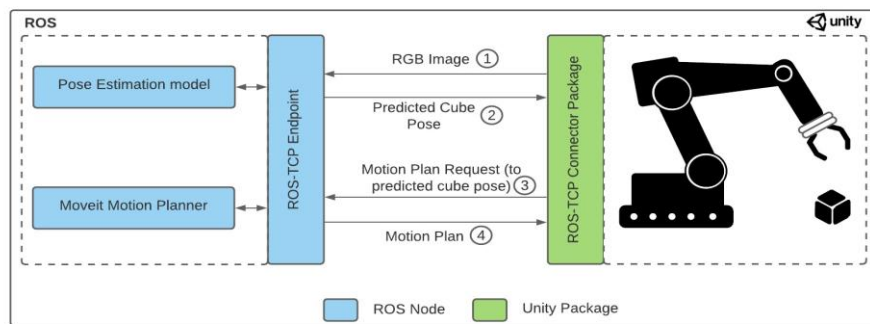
ROS

unity

Pose Estimation model

Moveit Motion Planner

ROS-TCP Endpoint

RGB Image ①

Predicted Cube Pose ②

Motion Plan Request (to predicted cube pose) ③

Motion Plan ④

ROS-TCP Connector Package

ROS Node

Unity Package